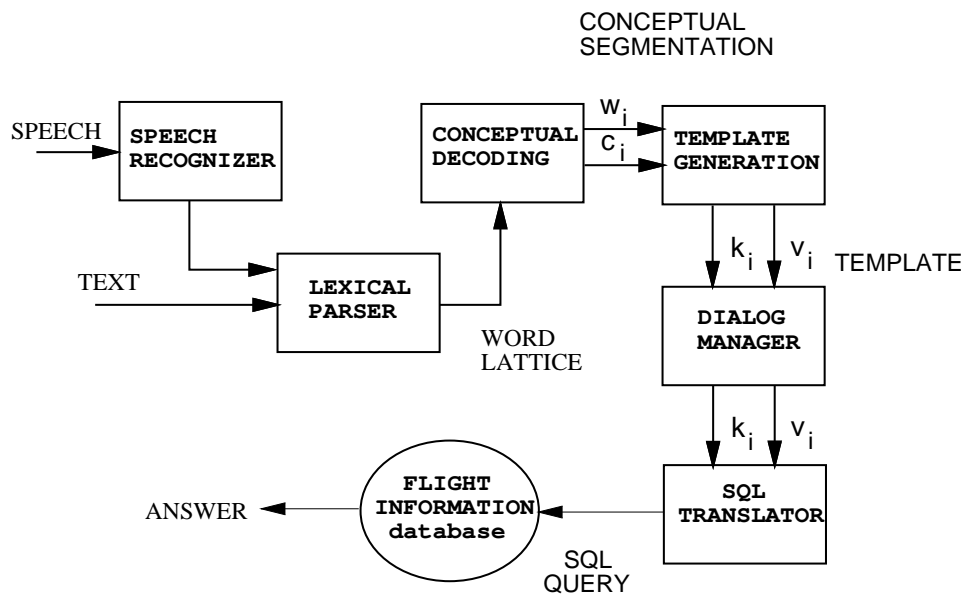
CONCEPTUAL SEGMENTATION

SPEECH

SPEECH RECOGNIZER

CONCEPTUAL DECODING

$w_i$

$c_i$

TEMPLATE GENERATION

$k_i$

$v_i$

TEMPLATE

TEXT

LEXICAL PARSER

WORD LATTICE

DIALOG MANAGER

$k_i$

$v_i$

ANSWER

FLIGHT INFORMATION database

SQL TRANSLATOR

SQL QUERY